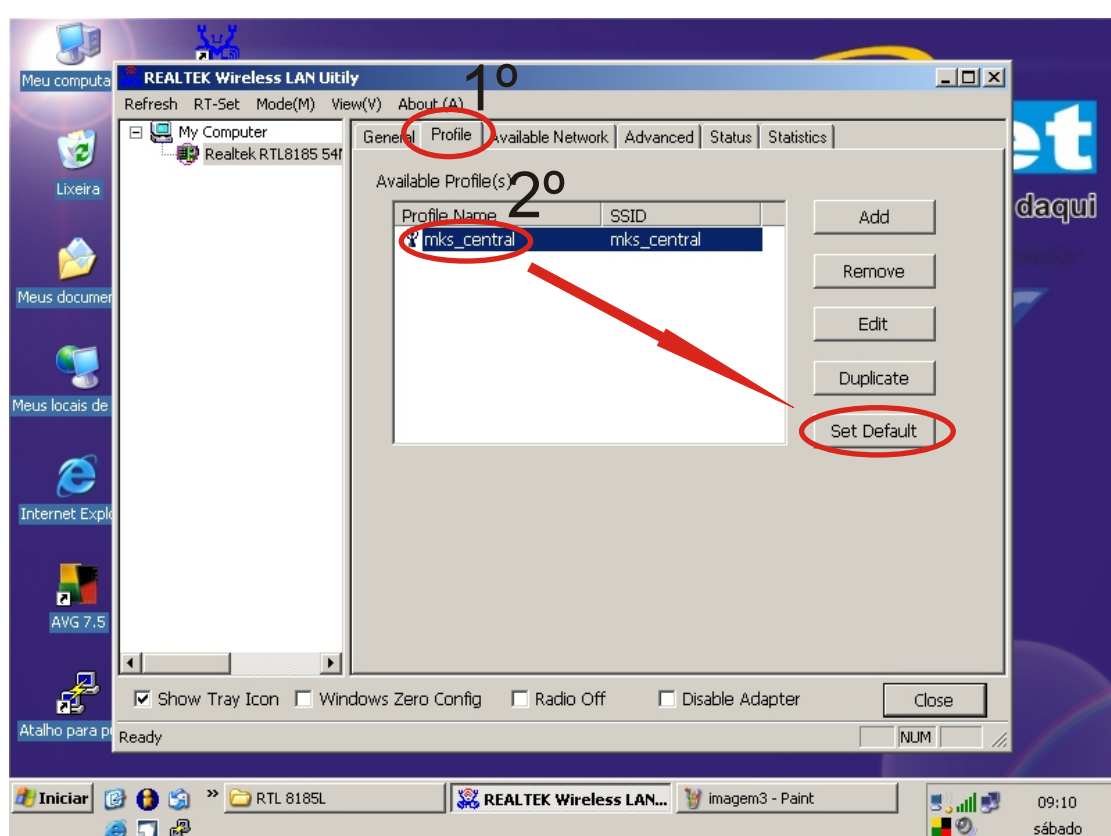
Meu computa

Lixeira

Meus documen

Meus locais de

Internet Explo

AVG 7.5

Atalho para p

REALTEK Wireless LAN Uitily

Refresh RT-Set Mode(M) View(V) About (A)

1º

My Computer
Realtek RTL8185 54M

General Profile Available Network Advanced Status Statistics

Available Profile(s)

2º

| Profile Name | SSID |
|---|---|
| mks_central | mks_central |

Add
Remove
Edit
Duplicate
Set Default

Show Tray Icon Windows Zero Config Radio Off Disable Adapter

Close

Ready

NUM

et
daqui

Iniciar

RTL 8185L

REALTEK Wireless LAN...

imagem3 - Paint

09:10
sábado